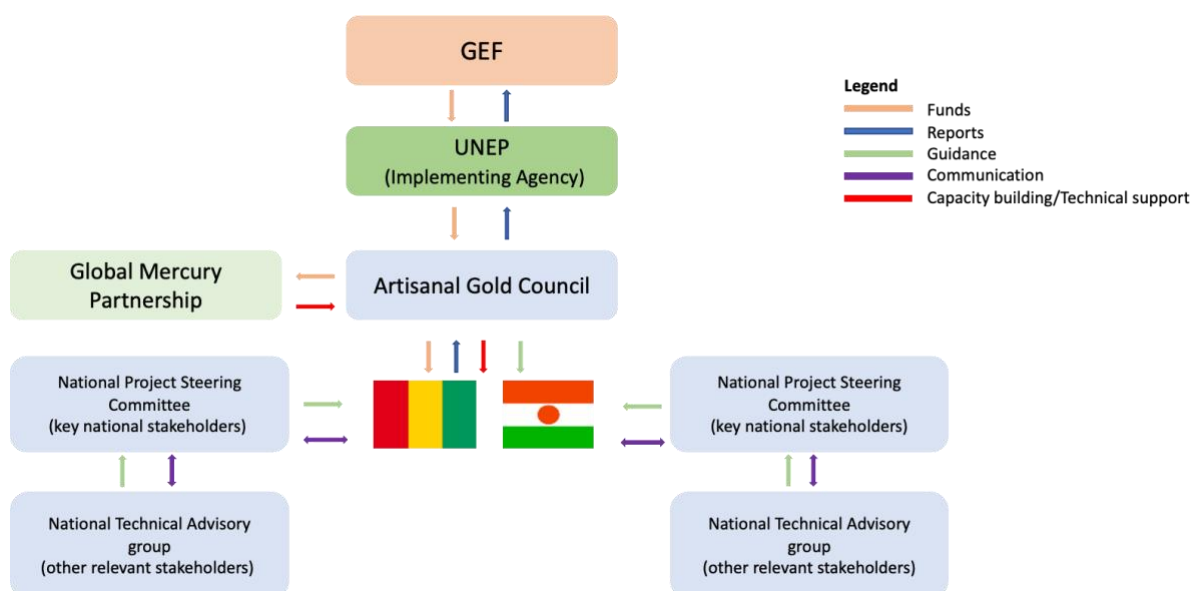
GEF

Legend
Funds
Reports
Guidance
Communication
Capacity building/Technical support

UNEP
(Implementing Agency)

Global Mercury Partnership

Artisanal Gold Council

National Project Steering Committee
(key national stakeholders)

National Project Steering Committee
(key national stakeholders)

National Technical Advisory group
(other relevant stakeholders)

National Technical Advisory group
(other relevant stakeholders)